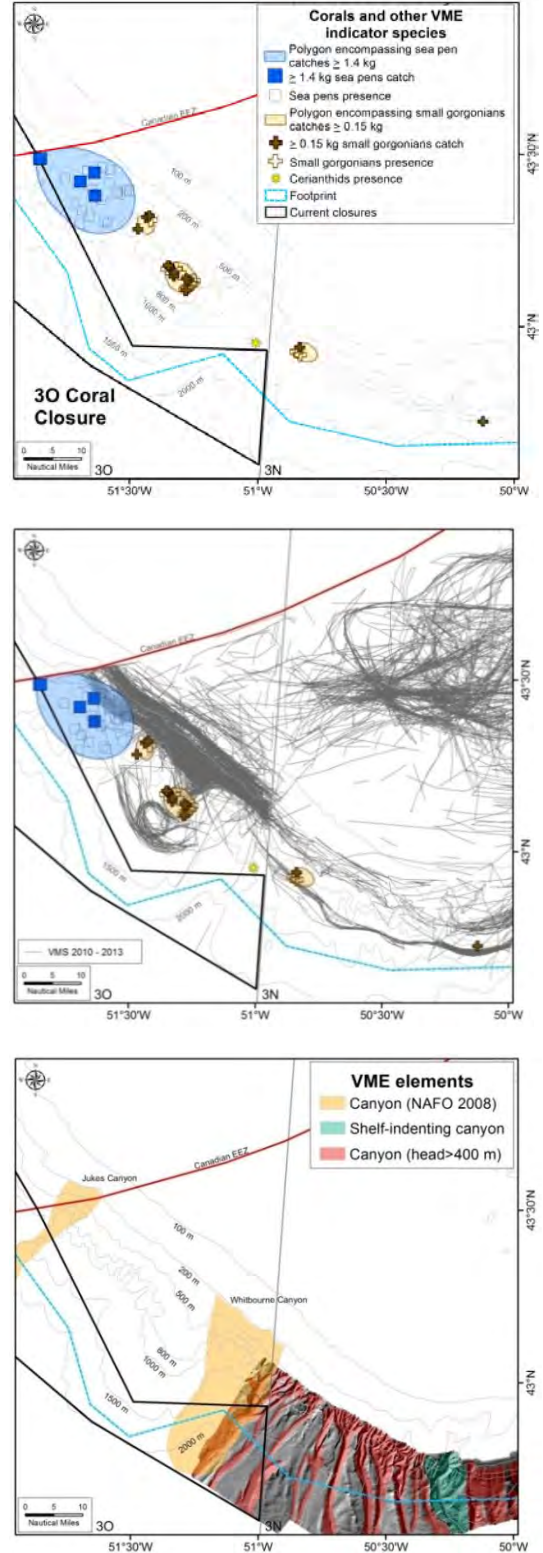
Corals and other VME indicator species

Polygon encompassing sea pen catches ≥ 1.4 kg

≥ 1.4 kg sea pens catch

Sea pens presence

Polygon encompassing small gorgonians catches ≥ 0.15 kg

≥ 0.15 kg small gorgonians catch

Small gorgonians presence

Cerianthids presence

Footprint

Current closures

Canadian EEZ

100 m

200 m

500 m

800 m

1000 m

1500 m

2000 m

3O Coral Closure

0 5 10

Nautical Miles

3O

3N

43°30'N

43°N

51°30'W

51°W

50°30'W

50°W

Canadian EEZ

1500 m

2000 m

VMS 2010 - 2013

0 5 10

Nautical Miles

3O

3N

43°30'N

43°N

51°30'W

51°W

50°30'W

50°W

VME elements

Canyon (NAFO 2008)

Shelf-indenting canyon

Canyon (head>400 m)

Jukes Canyon

Canadian EEZ

100 m

200 m

500 m

Whitbourne Canyon

800 m

1000 m

1500 m

2000 m

0 5 10

Nautical Miles

3O

3N

43°30'N

43°N

51°30'W

51°W

50°30'W

50°W